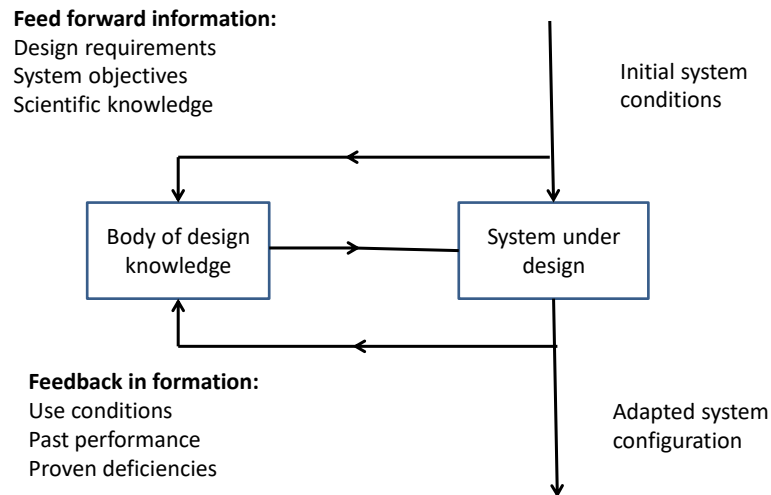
**Feed forward information:**
Design requirements
System objectives
Scientific knowledge

Initial system conditions

Body of design knowledge

System under design

**Feedback in formation:**
Use conditions
Past performance
Proven deficiencies

Adapted system configuration